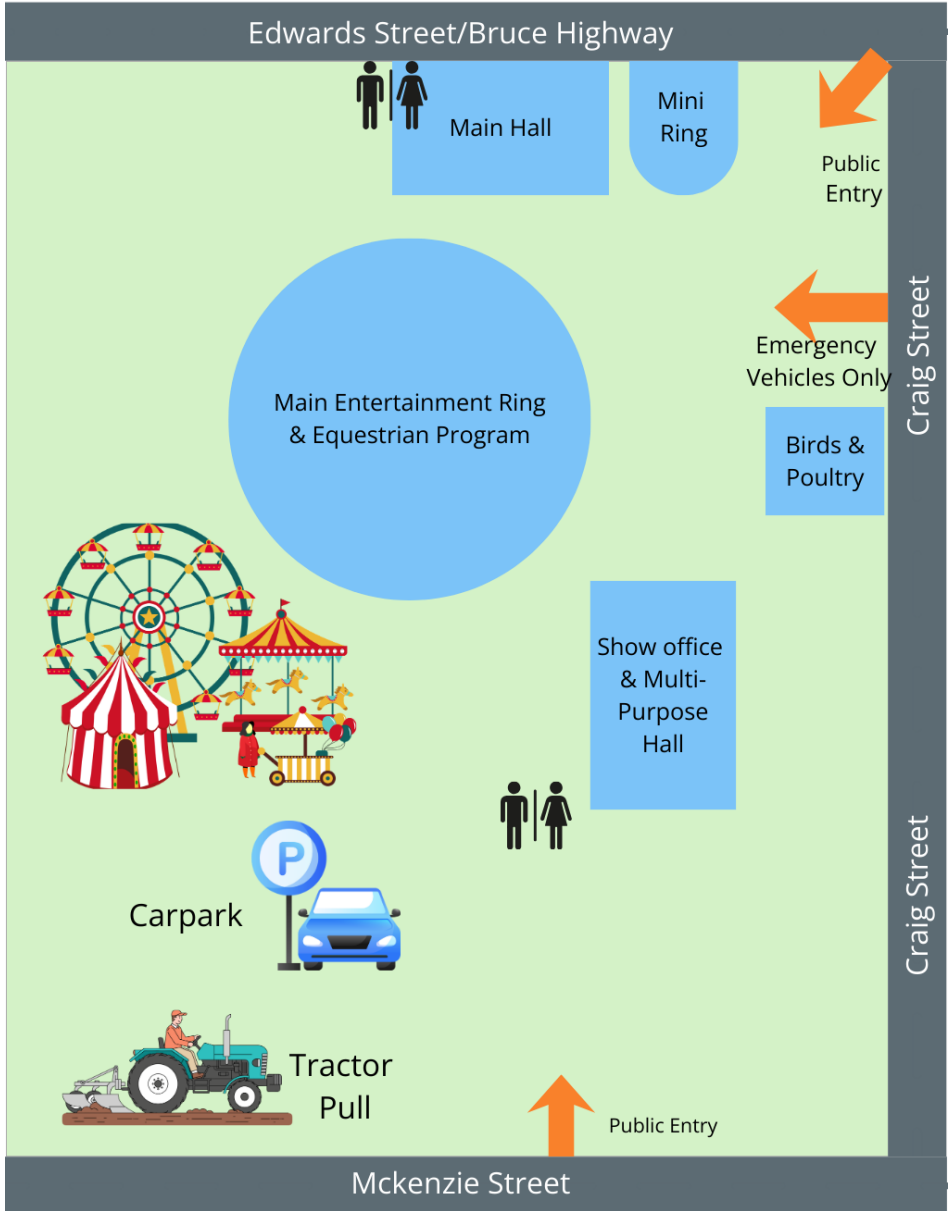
Edwards Street/Bruce Highway

Main Hall

Mini Ring

Public Entry

Craig Street

Emergency Vehicles Only

Main Entertainment Ring & Equestrian Program

Birds & Poultry

Show office & Multi-Purpose Hall

P

Carpark

Craig Street

Tractor Pull

Public Entry

Mckenzie Street